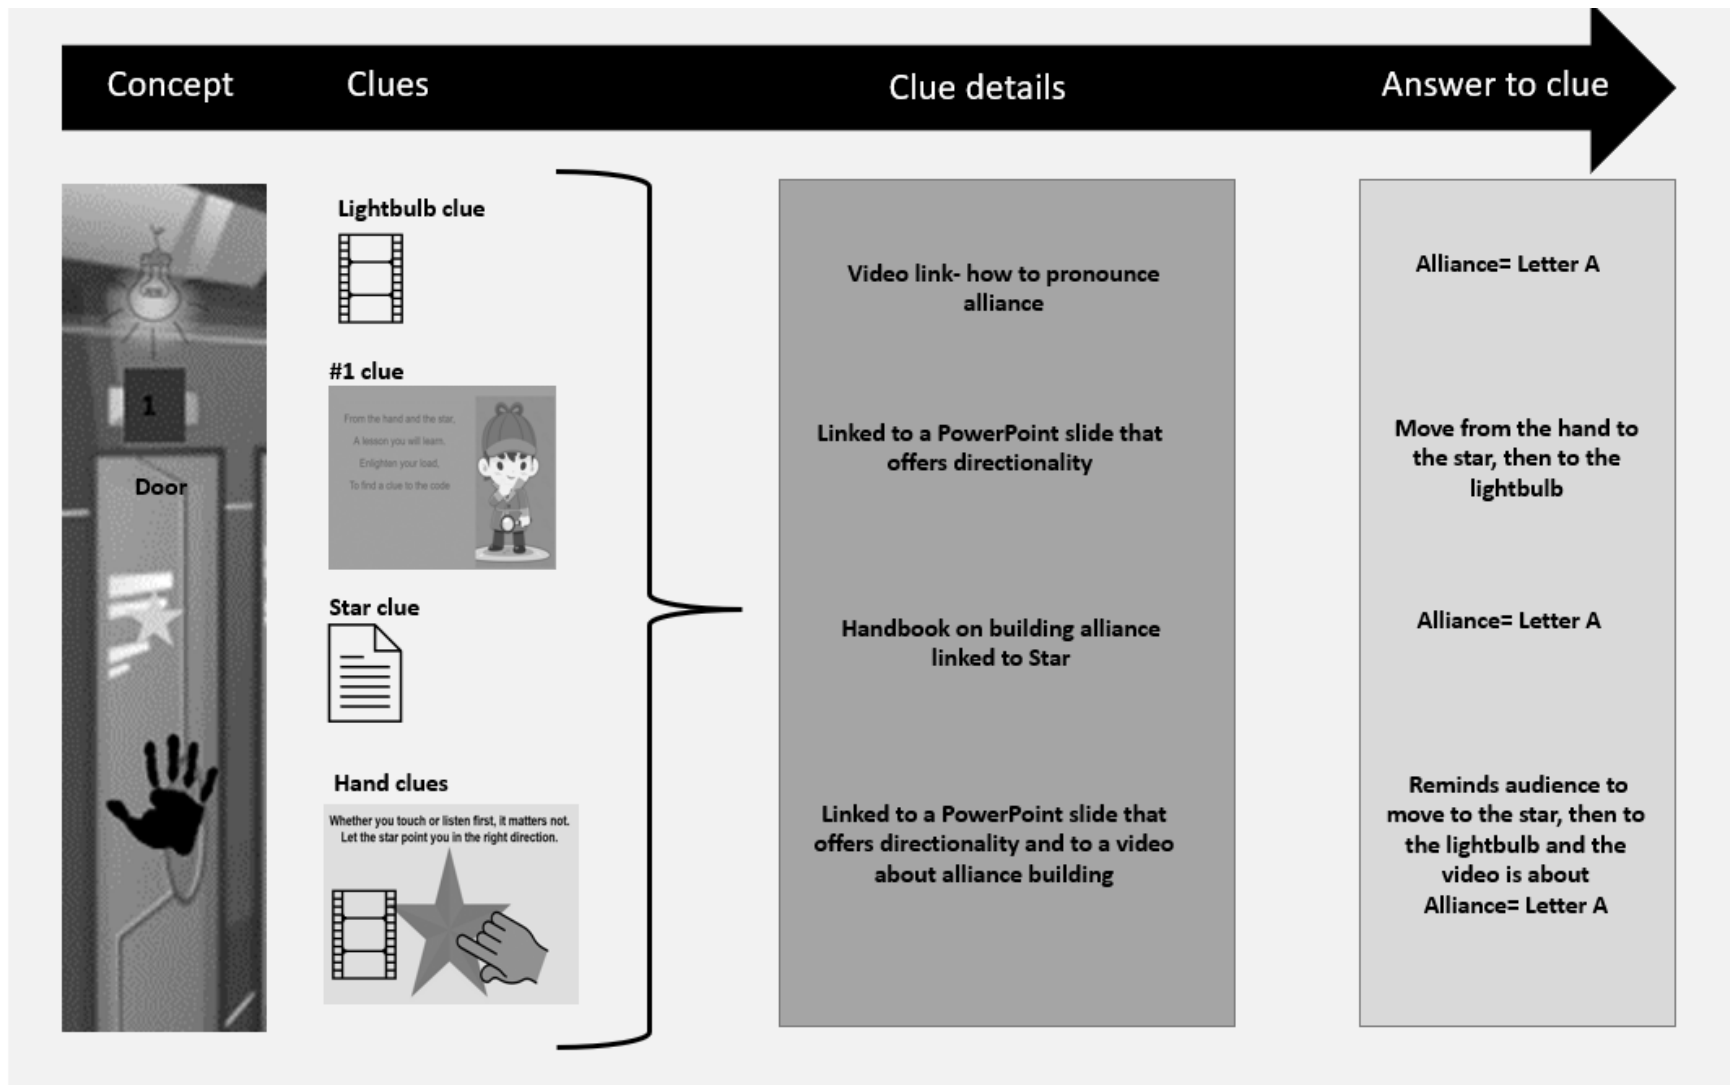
Concept Clues Clue details Answer to clue

1

Door

Lightbulb clue

#1 clue

From the hand and the star,
A lesson you will learn,
Enlighten your load,
To find a clue to the code

Star clue

Hand clues

Whether you touch or listen first, it matters not. Let the star point you in the right direction.

Video link- how to pronounce alliance

Linked to a PowerPoint slide that offers directionality

Handbook on building alliance linked to Star

Linked to a PowerPoint slide that offers directionality and to a video about alliance building

Alliance= Letter A

Move from the hand to the star, then to the lightbulb

Alliance= Letter A

Reminds audience to move to the star, then to the lightbulb and the video is about Alliance= Letter A